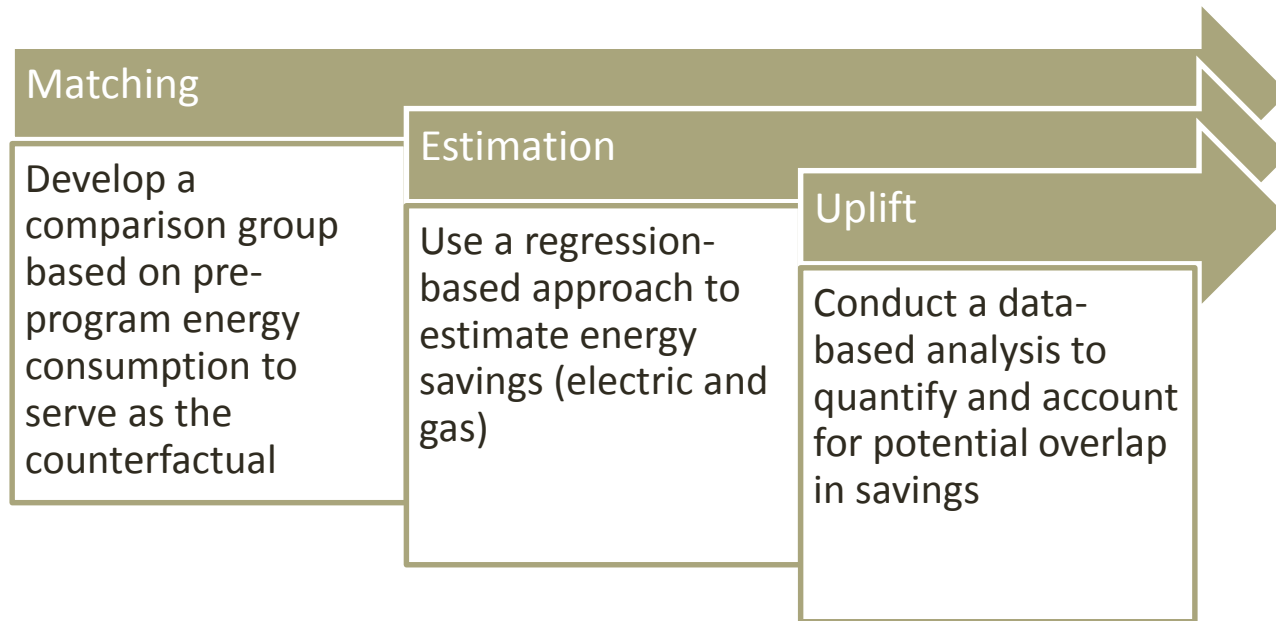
Matching

Develop a comparison group based on pre-program energy consumption to serve as the counterfactual

Estimation

Use a regression-based approach to estimate energy savings (electric and gas)

Uplift

Conduct a data-based analysis to quantify and account for potential overlap in savings